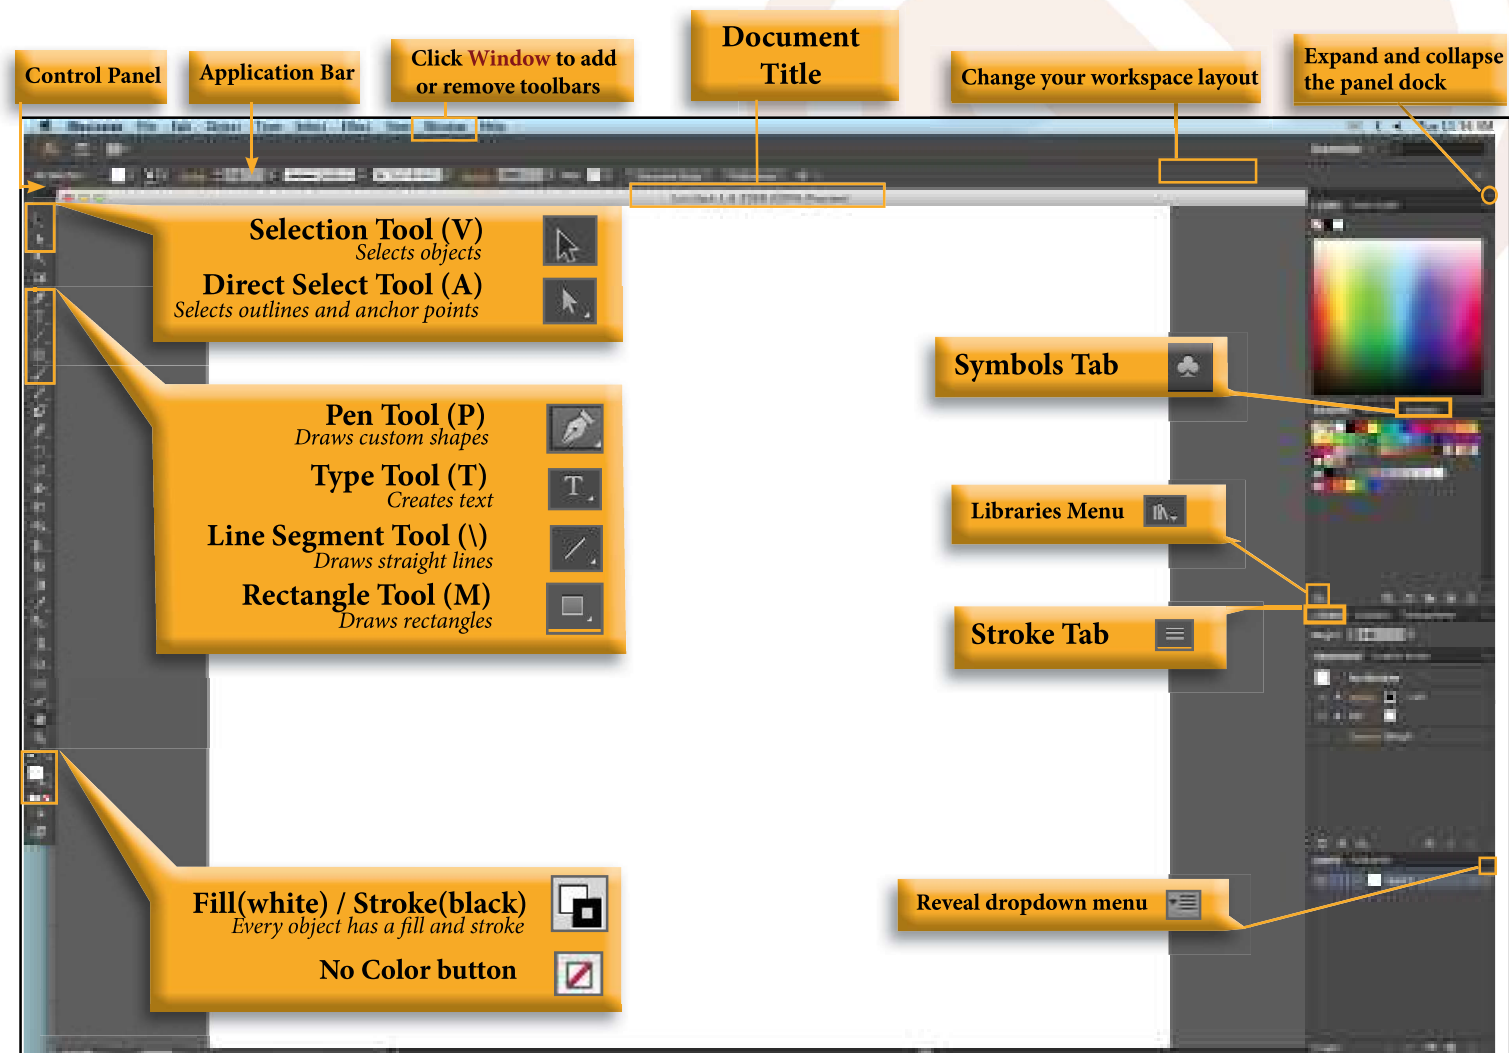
Control Panel

Application Bar

Click Window to add or remove toolbars

Document Title

Change your workspace layout

Expand and collapse the panel dock

Selection Tool (V)
Selects objects

Direct Select Tool (A)
Selects outlines and anchor points

Pen Tool (P)
Draws custom shapes

Type Tool (T)
Creates text

Line Segment Tool (\)
Draws straight lines

Rectangle Tool (M)
Draws rectangles

Fill(white) / Stroke(black)
Every object has a fill and stroke

No Color button

Symbols Tab

Libraries Menu

Stroke Tab

Reveal dropdown menu